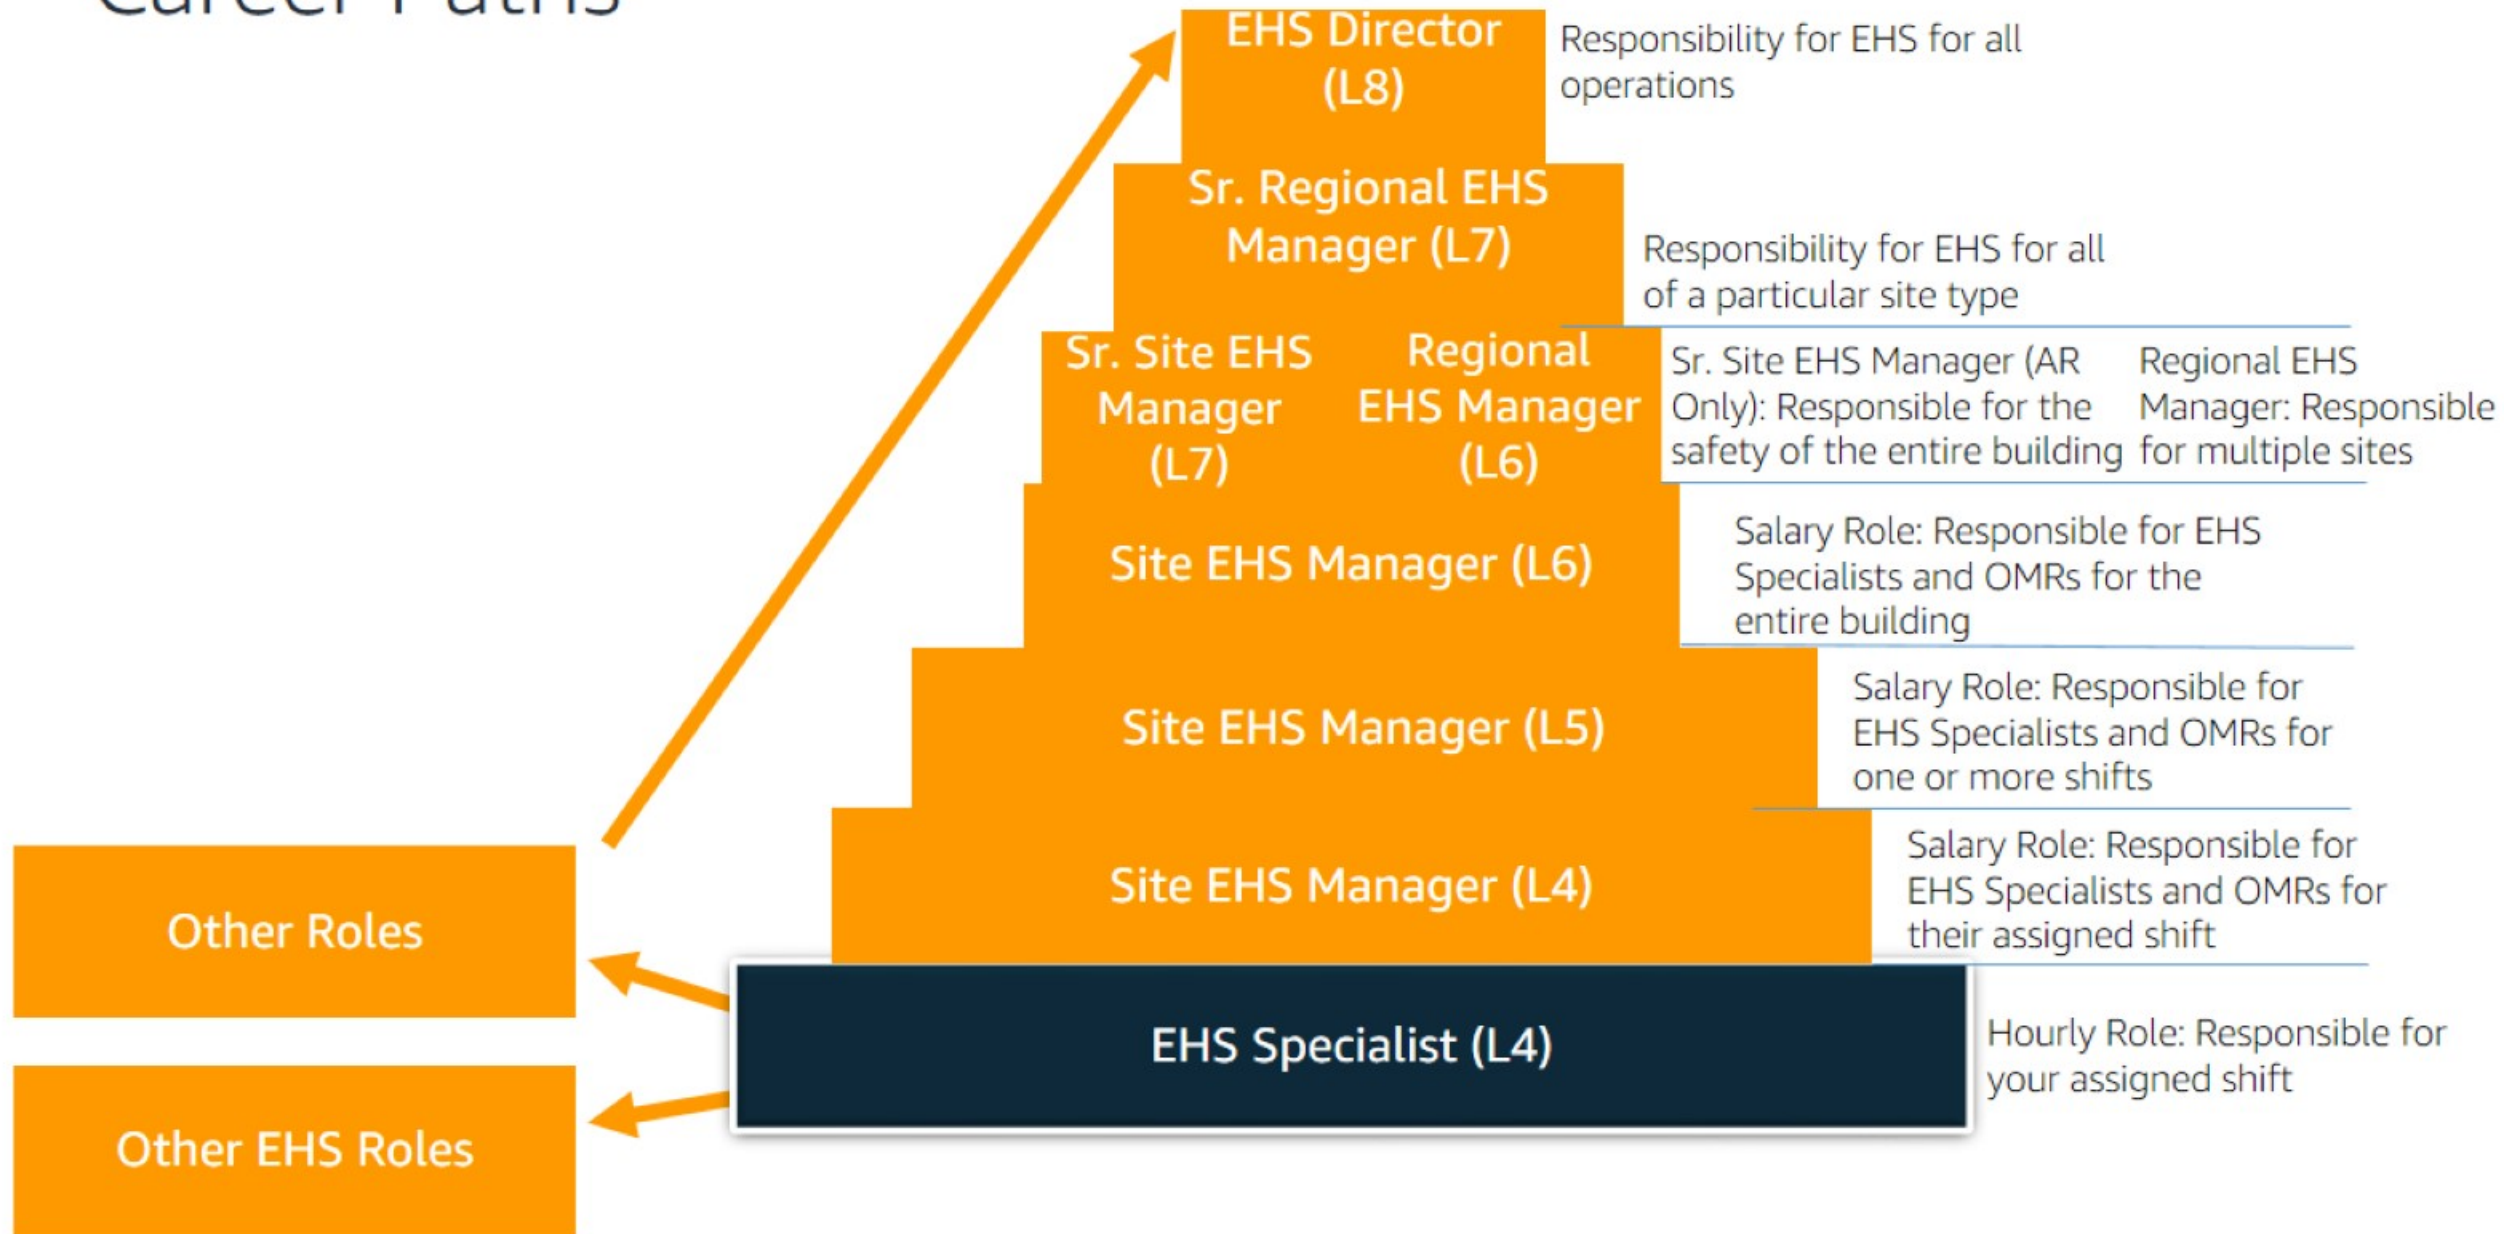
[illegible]

EHS Director (L8)

Responsibility for EHS for all operations

Sr. Regional EHS Manager (L7)

Responsibility for EHS for all of a particular site type

Sr. Site EHS Manager (L7)

Regional EHS Manager (L6)

Sr. Site EHS Manager (AR Only): Responsible for the safety of the entire building

Regional EHS Manager: Responsible for multiple sites

Site EHS Manager (L6)

Salary Role: Responsible for EHS Specialists and OMRs for the entire building

Site EHS Manager (L5)

Salary Role: Responsible for EHS Specialists and OMRs for one or more shifts

Site EHS Manager (L4)

Salary Role: Responsible for EHS Specialists and OMRs for their assigned shift

Other Roles

EHS Specialist (L4)

Hourly Role: Responsible for your assigned shift

Other EHS Roles